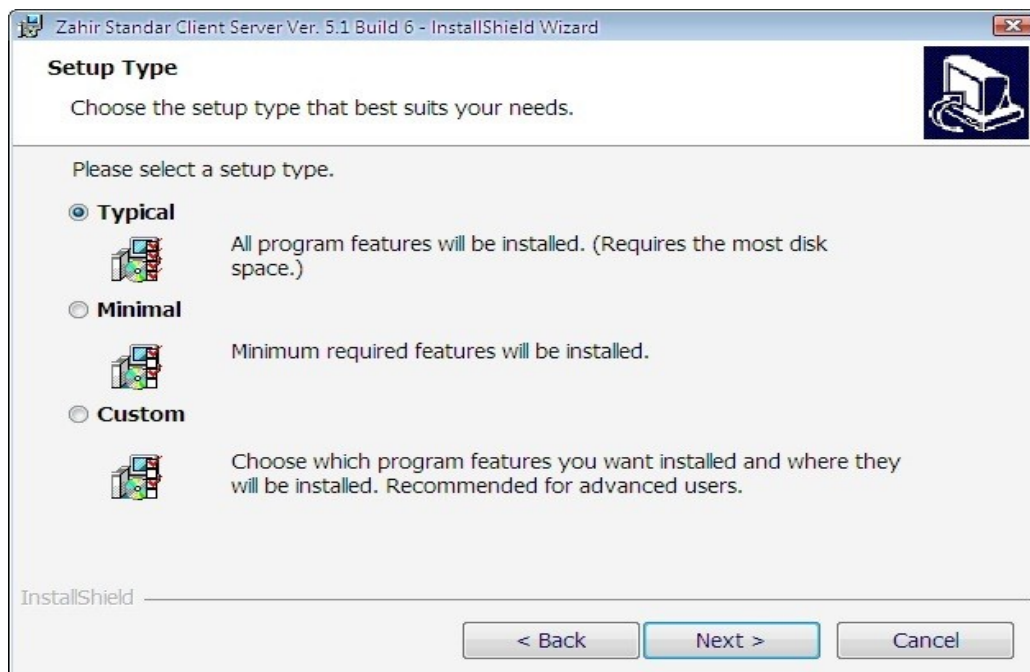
Zahir Standar Client Server Ver. 5.1 Build 6 - InstallShield Wizard

Setup Type

Choose the setup type that best suits your needs.

Please select a setup type.

Typical

All program features will be installed. (Requires the most disk space.)

Minimal

Minimum required features will be installed.

Custom

Choose which program features you want installed and where they will be installed. Recommended for advanced users.

InstallShield

< Back

Next >

Cancel